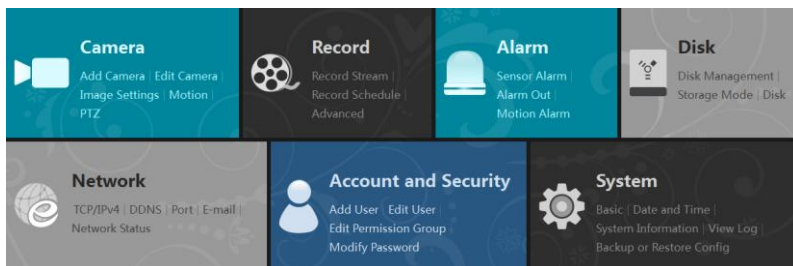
Camera
Add Camera | Edit Camera | Image Settings | Motion | PTZ

Record
Record Stream | Record Schedule | Advanced

Alarm
Sensor Alarm | Alarm Out | Motion Alarm

Disk
Disk Management | Storage Mode | Disk

Network
TCP/IPv4 | DDNS | Port | E-mail | Network Status

Account and Security
Add User | Edit User | Edit Permission Group Modify Password

System
Basic | Date and Time | System Information | View Log | Backup or Restore Config